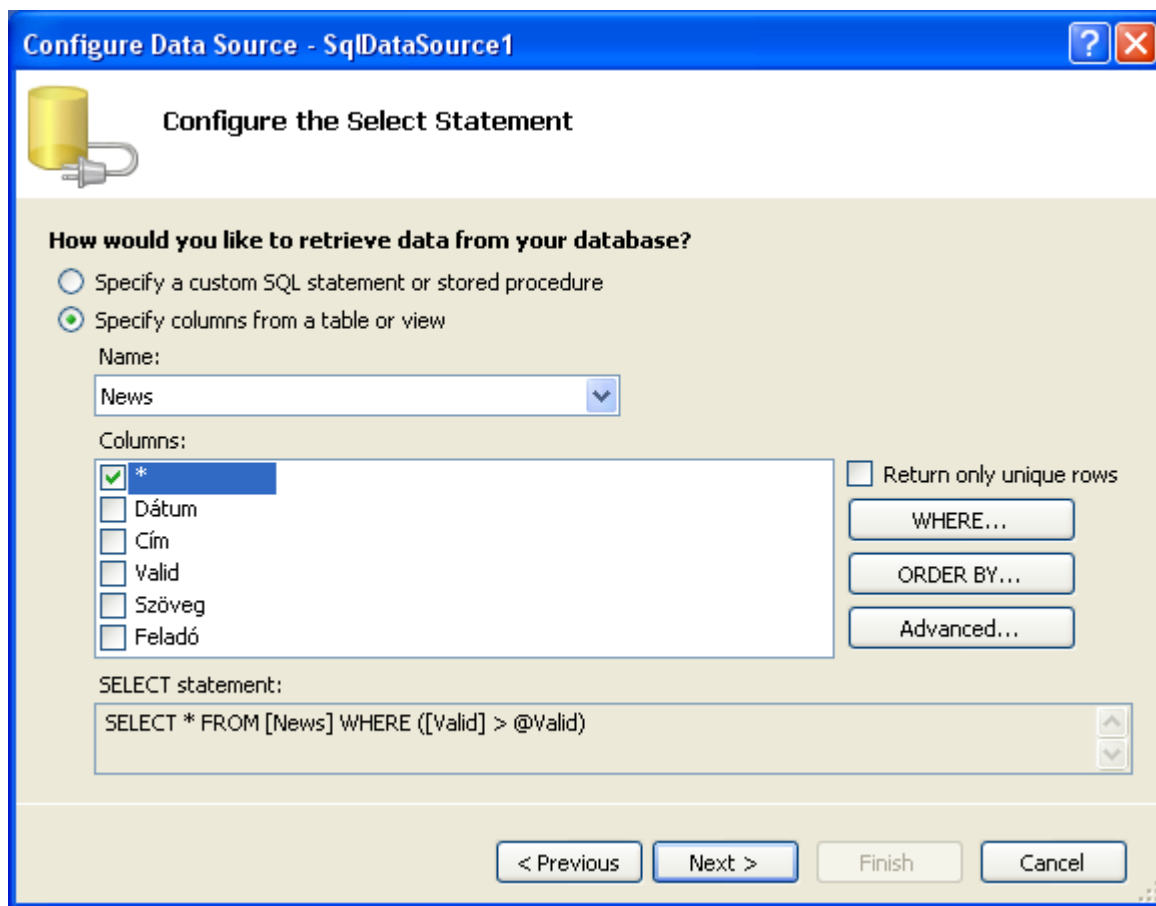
Configure Data Source - SqlDataSource1

Configure the Select Statement

How would you like to retrieve data from your database?

Specify a custom SQL statement or stored procedure

Specify columns from a table or view

Name:

News

Columns:

*
Dátum
Cím
Valid
Szöveg
Feladó

Return only unique rows

WHERE...

ORDER BY...

Advanced...

SELECT statement:

SELECT * FROM [News] WHERE ([Valid] > @Valid)

< Previous

Next >

Finish

Cancel